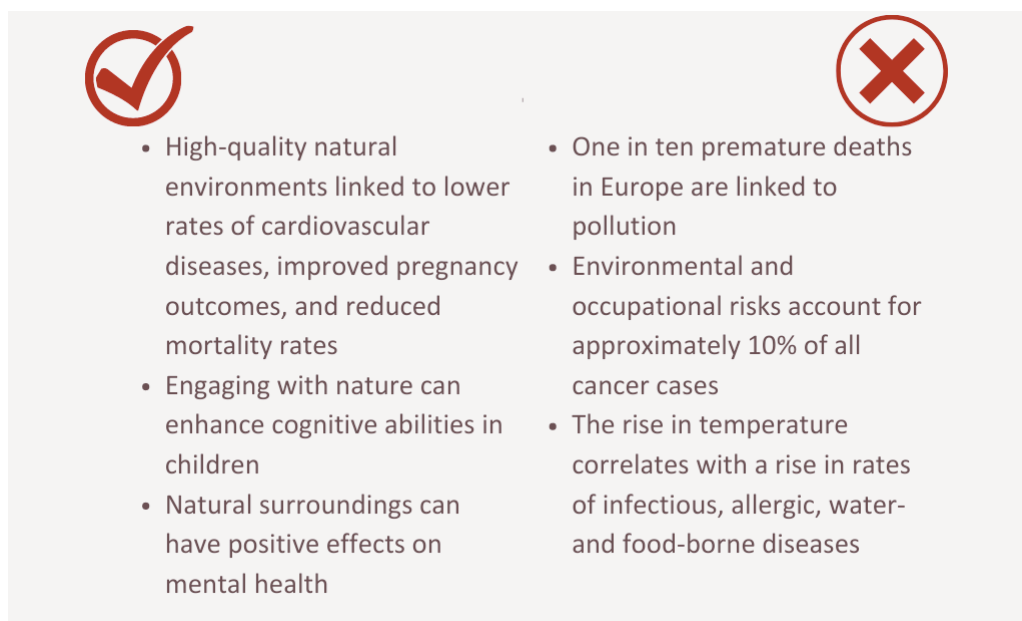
- High-quality natural environments linked to lower rates of cardiovascular diseases, improved pregnancy outcomes, and reduced mortality rates
- Engaging with nature can enhance cognitive abilities in children
- Natural surroundings can have positive effects on mental health

- One in ten premature deaths in Europe are linked to pollution
- Environmental and occupational risks account for approximately 10% of all cancer cases
- The rise in temperature correlates with a rise in rates of infectious, allergic, water- and food-borne diseases